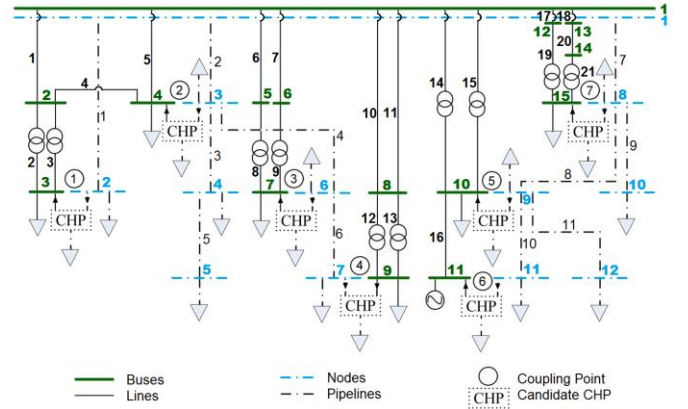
1
1
1
2
4
5
2
4
①
②
3
6
7
5
6
1
2
3
3
4
10
11
14
15
17
18
12
13
19
20
14
21
⑦
15
8
7
9
2
3
3
①
2
CHP
CHP
8
9
7
③
6
CHP
4
5
8
10
⑤
9
8
10
12
13
16
CHP
11
10
6
④
7
9
CHP
11
⑥
11
12
5
CHP
Buses
Lines
Nodes
Pipelines
Coupling Point
CHP
Candidate CHP